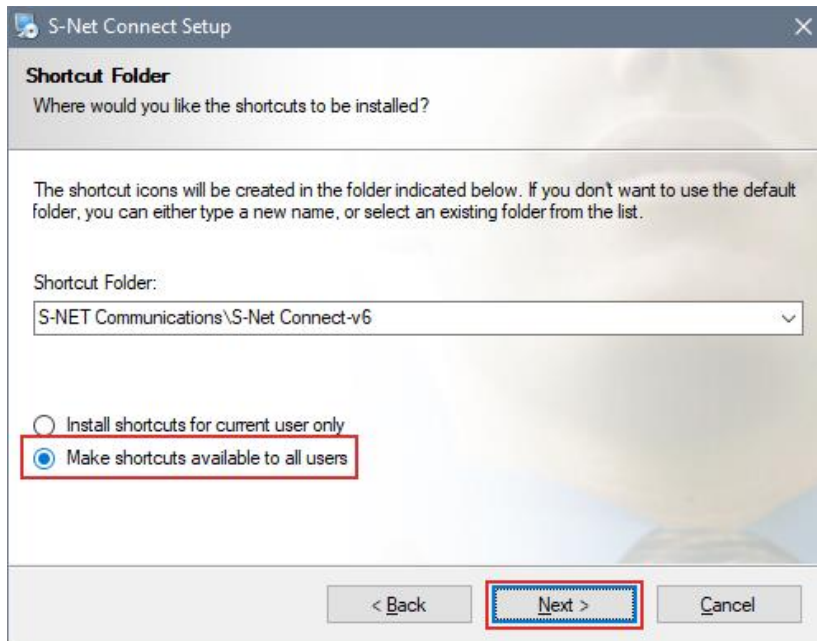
S-Net Connect Setup

Shortcut Folder
Where would you like the shortcuts to be installed?

The shortcut icons will be created in the folder indicated below. If you don't want to use the default folder, you can either type a new name, or select an existing folder from the list.

Shortcut Folder:
S-NET Communications\S-Net Connect-v6

Install shortcuts for current user only
Make shortcuts available to all users

< Back
Next >
Cancel